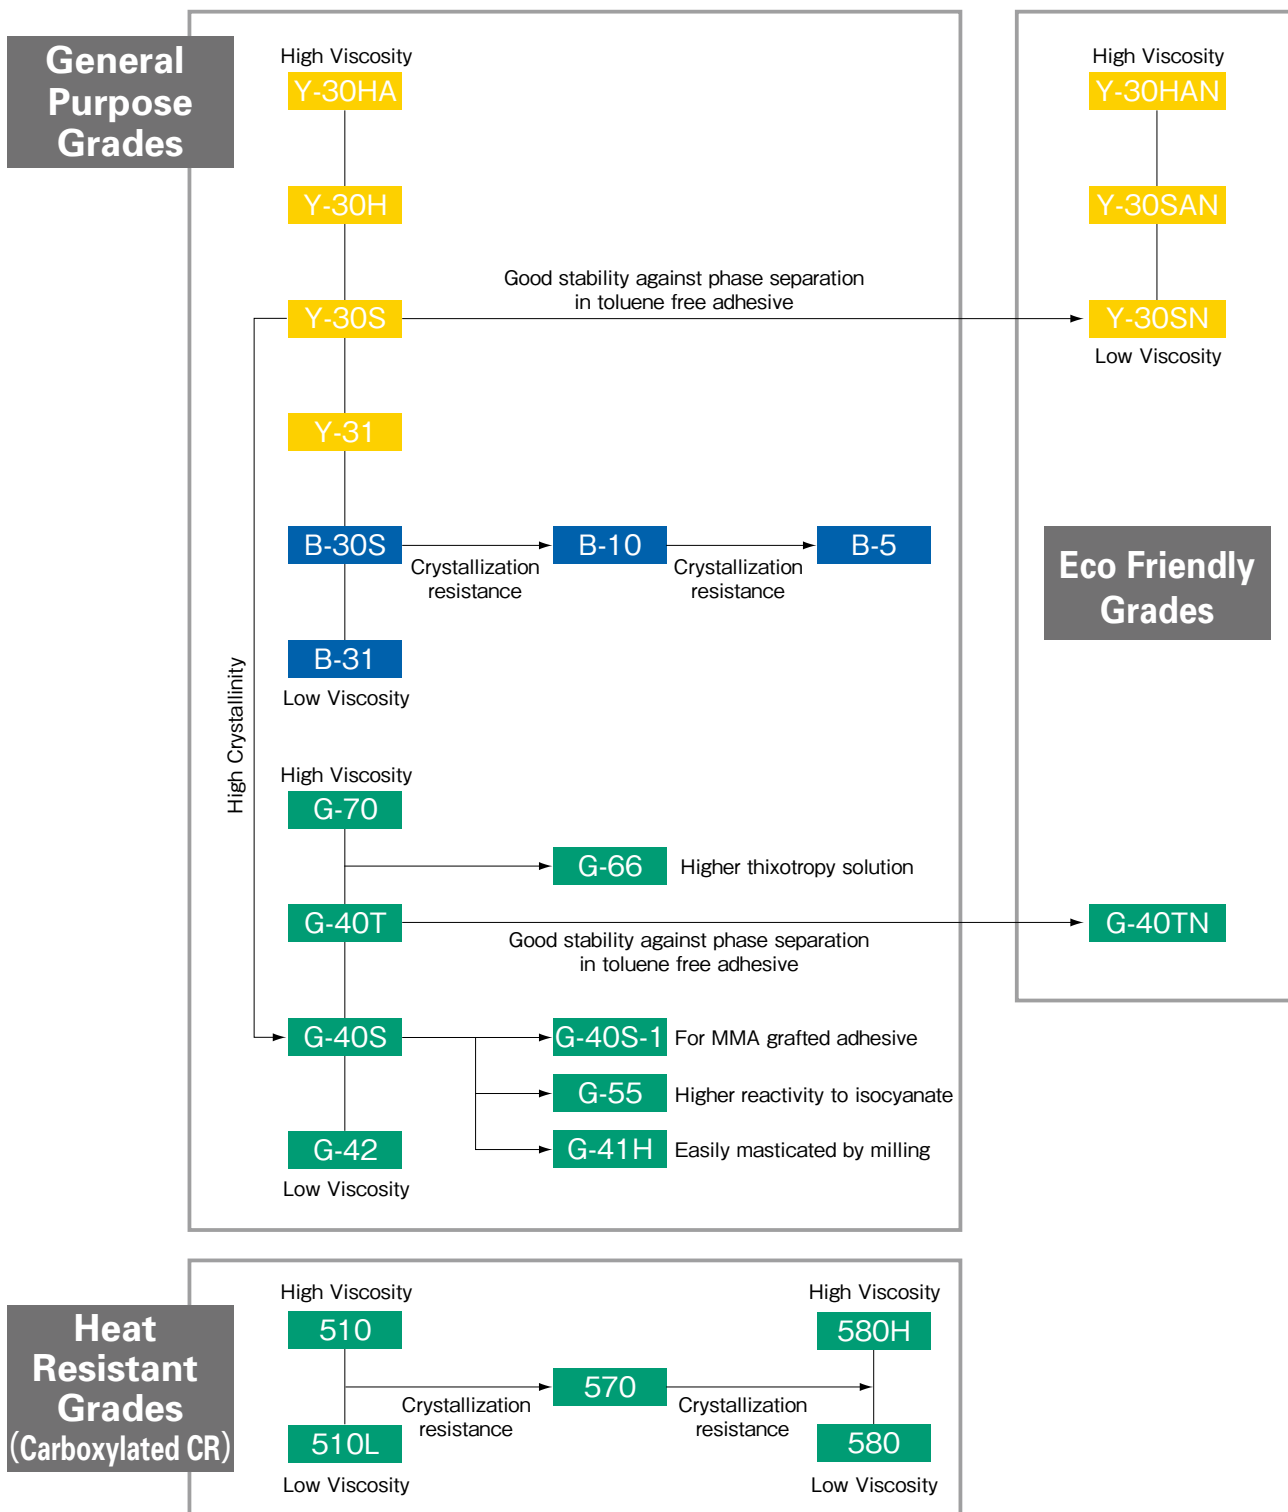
General Purpose Grades

High Viscosity
Y-30HA
Y-30H
Y-30S
Good stability against phase separation in toluene free adhesive
Y-31
B-30S
Crystallization resistance
B-10
Crystallization resistance
B-5
B-31
Low Viscosity

High Crystallinity

High Viscosity
G-70
G-66
Higher thixotropy solution
G-40T
Good stability against phase separation in toluene free adhesive
G-40S
G-40S-1
For MMA grafted adhesive
G-55
Higher reactivity to isocyanate
G-42
G-41H
Easily masticated by milling
Low Viscosity

High Viscosity
Y-30HAN
Y-30SAN
Y-30SN
Low Viscosity

Eco Friendly Grades

G-40TN

Heat Resistant Grades (Carboxylated CR)

High Viscosity
510
Crystallization resistance
570
Crystallization resistance
High Viscosity
580H
510L
Low Viscosity
580
Low Viscosity